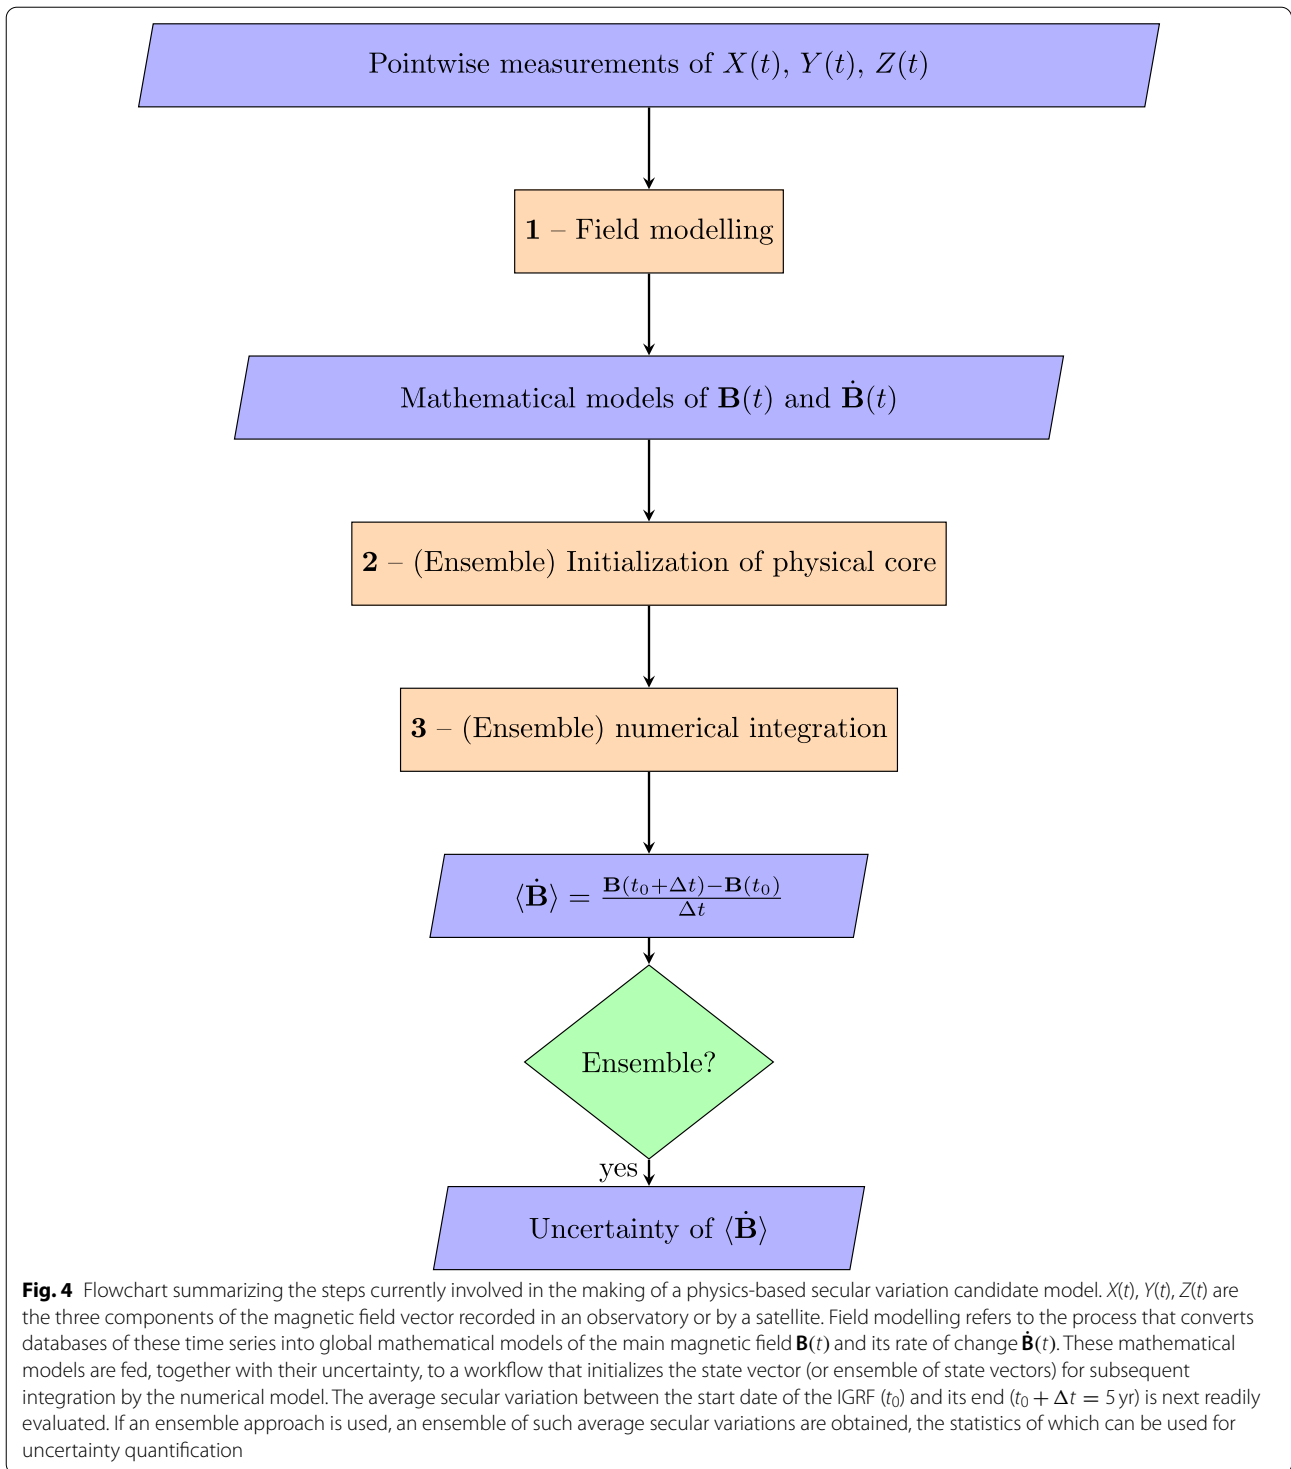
Pointwise measurements of $X(t)$, $Y(t)$, $Z(t)$

**1** – Field modelling

Mathematical models of $\mathbf{B}(t)$ and $\dot{\mathbf{B}}(t)$

**2** – (Ensemble) Initialization of physical core

**3** – (Ensemble) numerical integration

$\langle\dot{\mathbf{B}}\rangle = \frac{\mathbf{B}(t_0+\Delta t)-\mathbf{B}(t_0)}{\Delta t}$

Ensemble?

yes

Uncertainty of $\langle\dot{\mathbf{B}}\rangle$

**Fig. 4** Flowchart summarizing the steps currently involved in the making of a physics-based secular variation candidate model. $X(t)$, $Y(t)$, $Z(t)$ are the three components of the magnetic field vector recorded in an observatory or by a satellite. Field modelling refers to the process that converts databases of these time series into global mathematical models of the main magnetic field $\mathbf{B}(t)$ and its rate of change $\dot{\mathbf{B}}(t)$. These mathematical models are fed, together with their uncertainty, to a workflow that initializes the state vector (or ensemble of state vectors) for subsequent integration by the numerical model. The average secular variation between the start date of the IGRF ($t_0$) and its end ($t_0 + \Delta t = 5$ yr) is next readily evaluated. If an ensemble approach is used, an ensemble of such average secular variations are obtained, the statistics of which can be used for uncertainty quantification